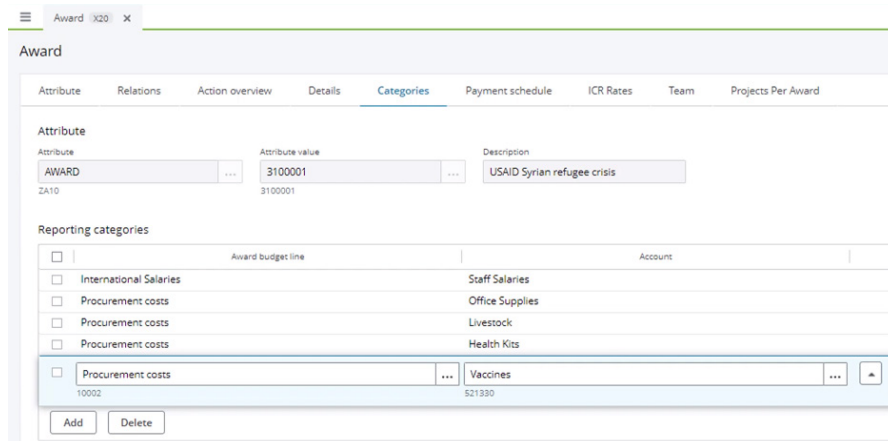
Award X20 ×

Award

Attribute Relations Action overview Details Categories Payment schedule ICR Rates Team Projects Per Award

Attribute

Attribute
AWARD ...
ZA10

Attribute value
3100001 ...
3100001

Description
USAID Syrian refugee crisis

Reporting categories

| | Award budget line | Account |
|---|---|---|
| ☐ | International Salaries | Staff Salaries |
| ☐ | Procurement costs | Office Supplies |
| ☐ | Procurement costs | Livestock |
| ☐ | Procurement costs | Health Kits |
| ☐ | Procurement costs ... 10002 | Vaccines ... 521330 |

Add Delete